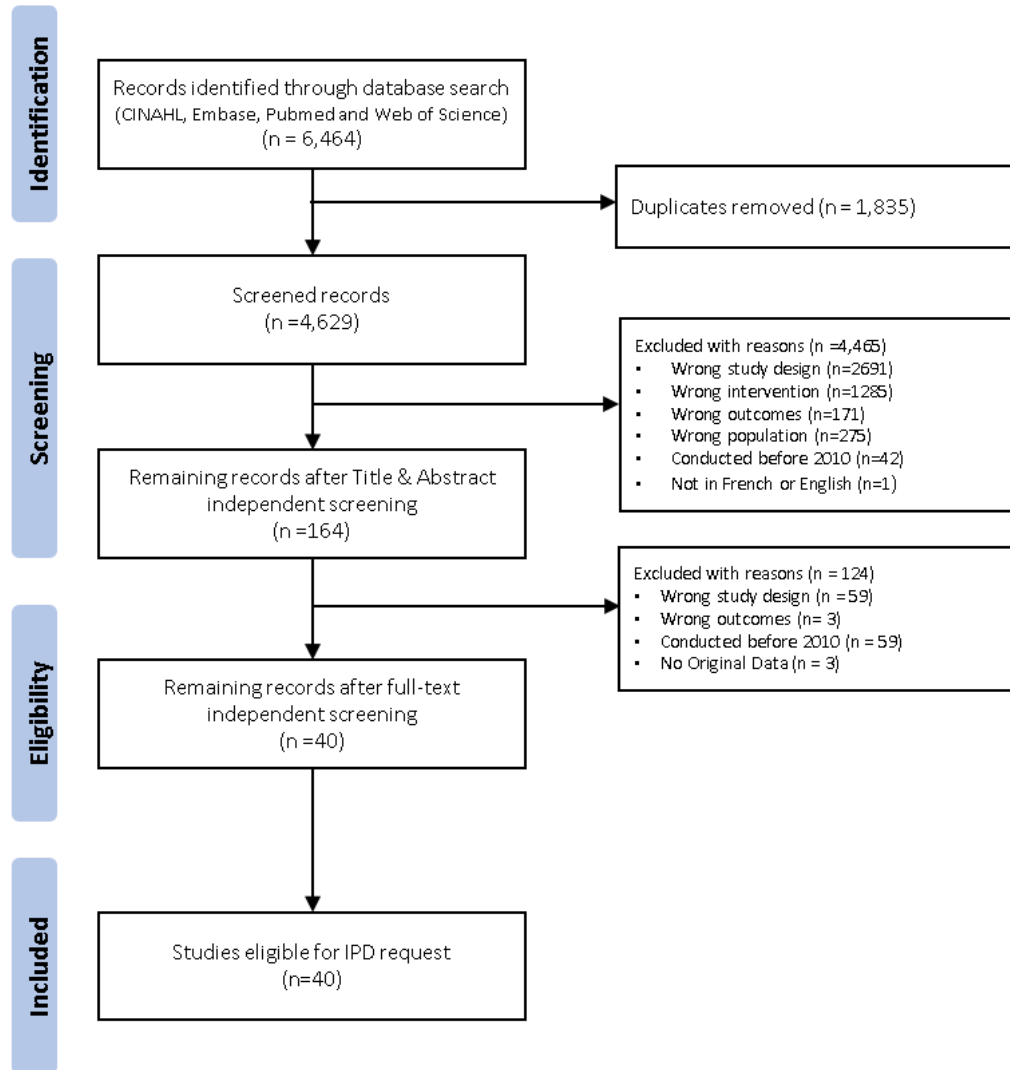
Identification

Records identified through database search (CINAHL, Embase, Pubmed and Web of Science) (n = 6,464)

Duplicates removed (n = 1,835)

Screening

Screened records (n =4,629)

Excluded with reasons (n =4,465)
- Wrong study design (n=2691)
- Wrong intervention (n=1285)
- Wrong outcomes (n=171)
- Wrong population (n=275)
- Conducted before 2010 (n=42)
- Not in French or English (n=1)

Remaining records after Title & Abstract independent screening (n =164)

Excluded with reasons (n = 124)
- Wrong study design (n =59)
- Wrong outcomes (n= 3)
- Conducted before 2010 (n = 59)
- No Original Data (n = 3)

Eligibility

Remaining records after full-text independent screening (n =40)

Included

Studies eligible for IPD request (n=40)